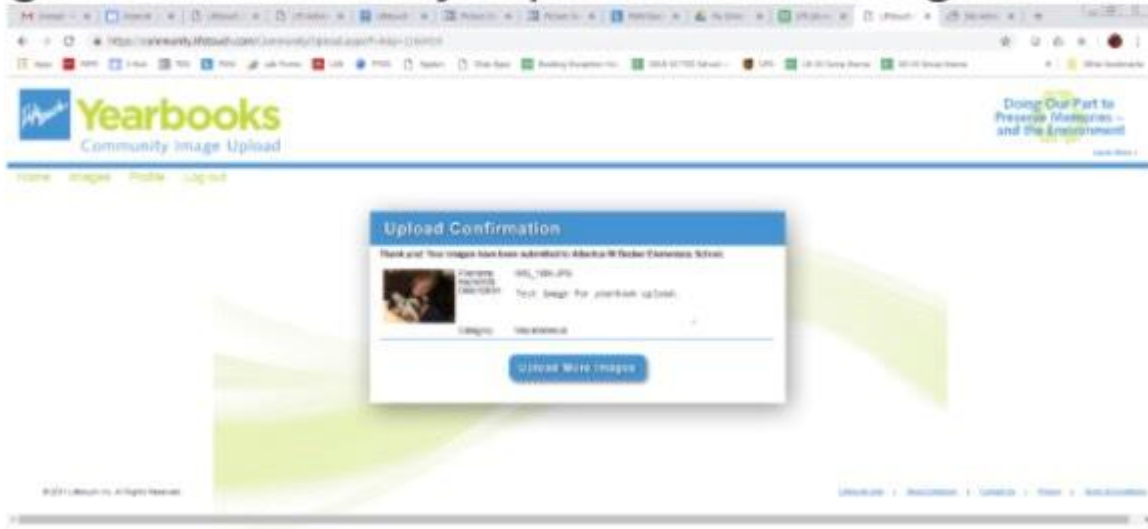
Yearbooks

Community Image Upload

Doing Our Part to Preserve Memories – and the Environment

Home Images Profile Log out

Upload Confirmation

Thank you! Your images have been submitted to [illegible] Elementary School.

Filename: IMG_1984.JPG

Description: Test image for yearbook upload.

Category: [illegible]

Upload More Images

© 2017 Lifetouch Inc. All Rights Reserved.

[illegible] | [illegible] | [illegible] | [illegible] | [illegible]